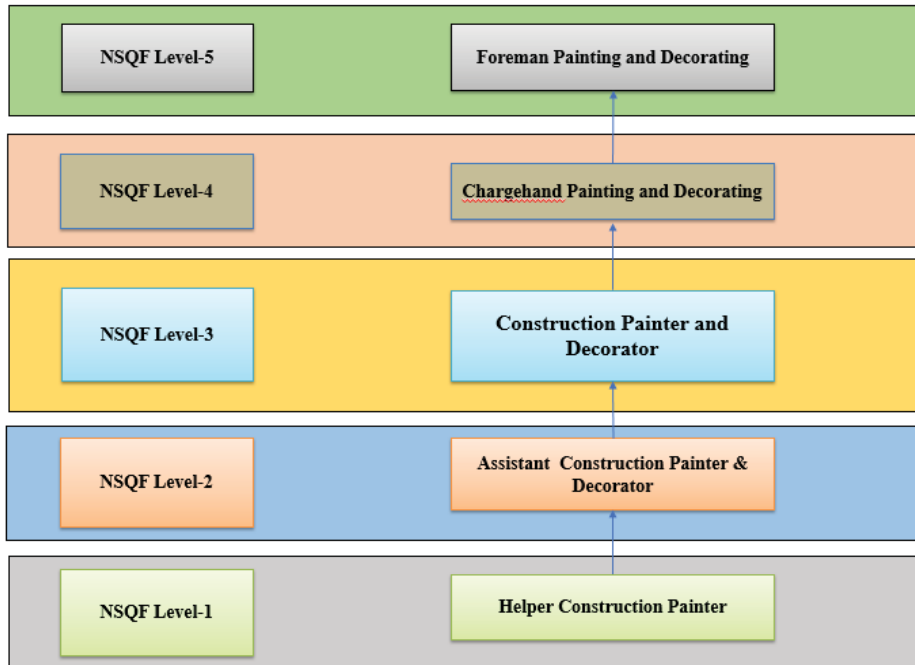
NSQF Level-5

Foreman Painting and Decorating

NSQF Level-4

Chargehand Painting and Decorating

NSQF Level-3

Construction Painter and Decorator

NSQF Level-2

Assistant Construction Painter & Decorator

NSQF Level-1

Helper Construction Painter